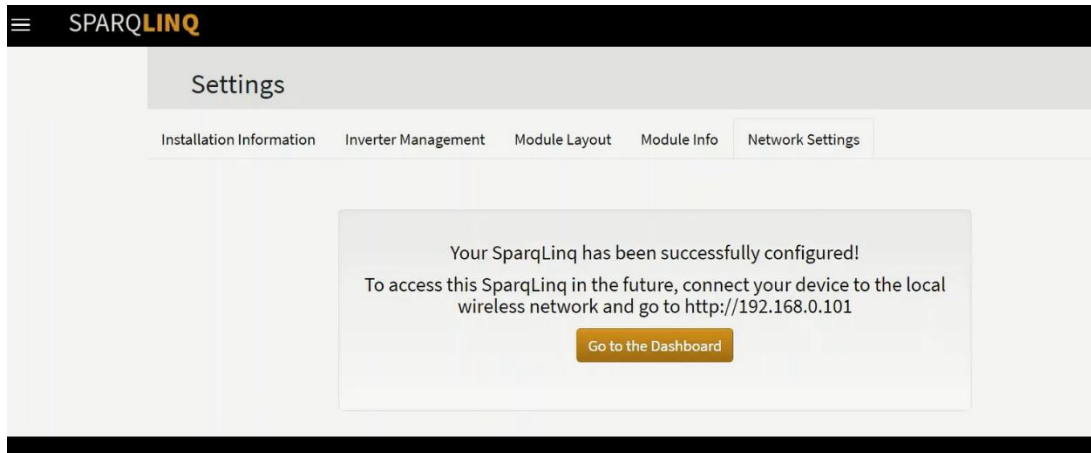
SPARQLINQ

Settings

Installation Information | Inverter Management | Module Layout | Module Info | Network Settings

Your SparqLinq has been successfully configured!

To access this SparqLinq in the future, connect your device to the local wireless network and go to http://192.168.0.101

Go to the Dashboard